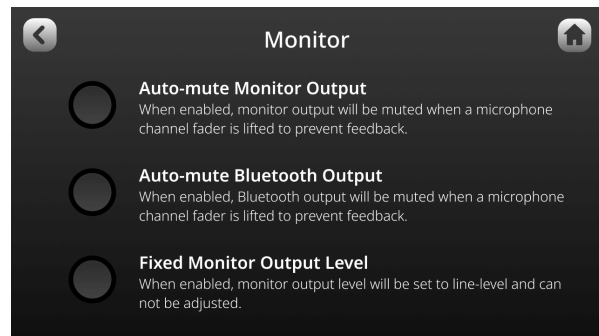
Monitor

Auto-mute Monitor Output
When enabled, monitor output will be muted when a microphone channel fader is lifted to prevent feedback.

Auto-mute Bluetooth Output
When enabled, Bluetooth output will be muted when a microphone channel fader is lifted to prevent feedback.

Fixed Monitor Output Level
When enabled, monitor output level will be set to line-level and can not be adjusted.